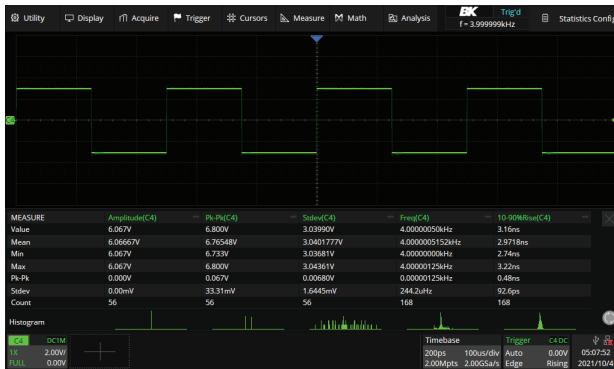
Utility Display Acquire Trigger Cursors Measure Math Analysis BK Trig'd f = 3.999999kHz Statistics config

C4

| MEASURE | Amplitude(C4) | Pk-Pk(C4) | Stdev(C4) | Freq(C4) | 10-90%Rise(C4) |
|---|---|---|---|---|---|
| Value | 6.067V | 6.800V | 3.03990V | 4.00000050kHz | 3.16ns |
| Mean | 6.06667V | 6.76548V | 3.0401777V | 4.0000005152kHz | 2.9718ns |
| Min | 6.067V | 6.733V | 3.03681V | 4.00000000kHz | 2.74ns |
| Max | 6.067V | 6.800V | 3.04361V | 4.00000125kHz | 3.22ns |
| Pk-Pk | 0.000V | 0.067V | 0.00680V | 0.00000125kHz | 0.48ns |
| Stdev | 0.00mV | 33.31mV | 1.6445mV | 244.2uHz | 92.6ps |
| Count | 56 | 56 | 56 | 168 | 168 |

Histogram

C4 DC1M
1X 2.00V/
FULL 0.00V

Timebase
200ps 100us/div
2.00Mpts 2.00GSa/s

Trigger C4 DC
Auto 0.00V
Edge Rising

05:07:52
2021/10/4